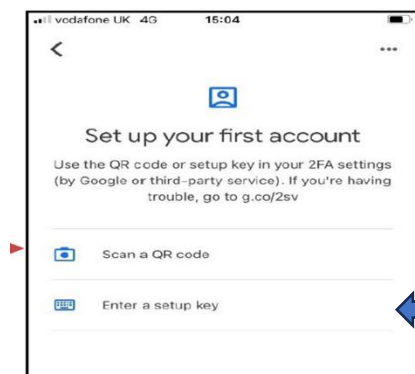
vodafone UK 4G 15:04

<

...

Set up your first account

Use the QR code or setup key in your 2FA settings (by Google or third-party service). If you're having trouble, go to g.co/2sv

Scan a QR code

Enter a setup key